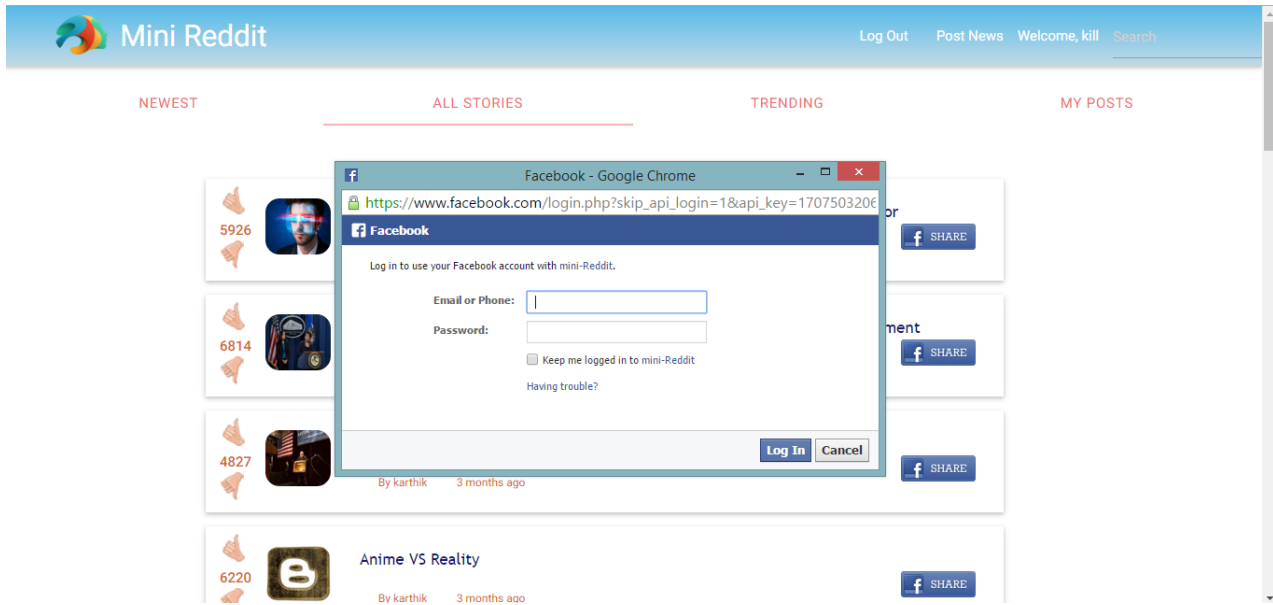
Mini Reddit

Log Out Post News Welcome, kill Search

NEWEST ALL STORIES TRENDING MY POSTS

Facebook - Google Chrome

https://www.facebook.com/login.php?skip_api_login=1&api_key=1707503206

Facebook

Log in to use your Facebook account with mini-Reddit.

Email or Phone:

Password:

Keep me logged in to mini-Reddit

Having trouble?

Log In Cancel

5926

or

SHARE

6814

ment

SHARE

4827

By karthik 3 months ago

SHARE

6220

Anime VS Reality

By karthik 3 months ago

SHARE